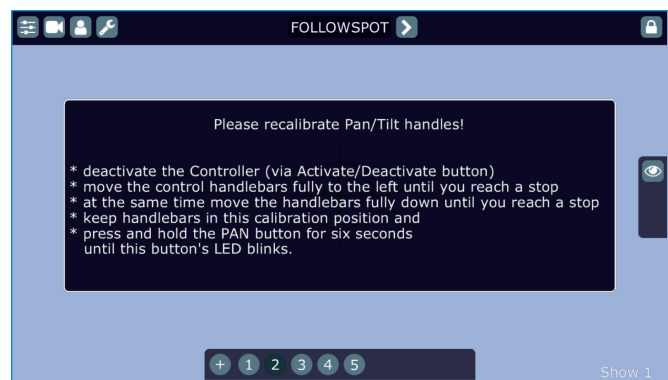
FOLLOWSPOT

Please recalibrate Pan/Tilt handles!

* deactivate the Controller (via Activate/Deactivate button)
* move the control handlebars fully to the left until you reach a stop
* at the same time move the handlebars fully down until you reach a stop
* keep handlebars in this calibration position and
* press and hold the PAN button for six seconds
until this button's LED blinks.

+ 1 2 3 4 5

Show 1